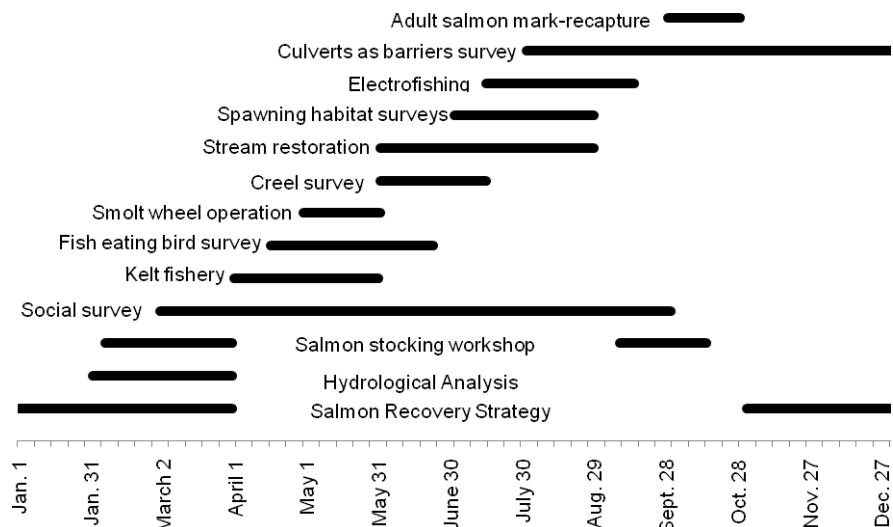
Adult salmon mark-recapture
Culverts as barriers survey
Electrofishing
Spawning habitat surveys
Stream restoration
Creel survey
Smolt wheel operation
Fish eating bird survey
Kelt fishery
Social survey
Salmon stocking workshop
Hydrological Analysis
Salmon Recovery Strategy

Jan. 1
Jan. 31
March 2
April 1
May 1
May 31
June 30
July 30
Aug. 29
Sept. 28
Oct. 28
Nov. 27
Dec. 27